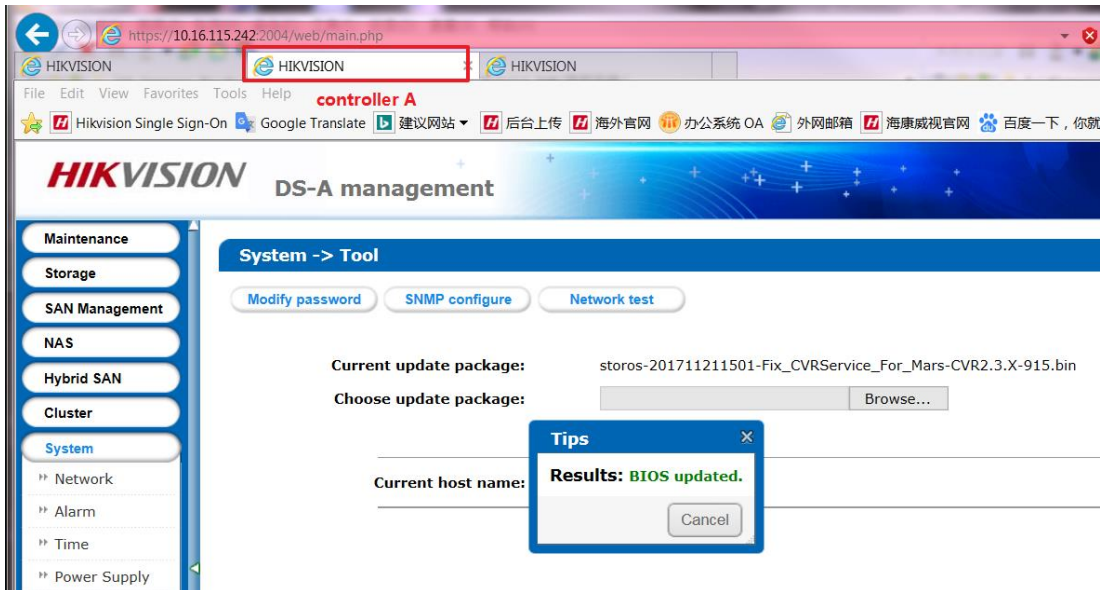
https://10.16.115.242:2004/web/main.php

HIKVISION
HIKVISION
HIKVISION

File Edit View Favorites Tools Help
controller A

Hikvision Single Sign-On Google Translate 建议网站 后台上传 海外官网 办公系统 OA 外网邮箱 海康威视官网 百度一下，你就

HIKVISION DS-A management

Maintenance
Storage
SAN Management
NAS
Hybrid SAN
Cluster
System
Network
Alarm
Time
Power Supply

System -> Tool

Modify password
SNMP configure
Network test

Current update package: storos-201711211501-Fix_CVRService_For_Mars-CVR2.3.X-915.bin
Choose update package: Browse...

Current host name:

Tips
Results: BIOS updated.
Cancel